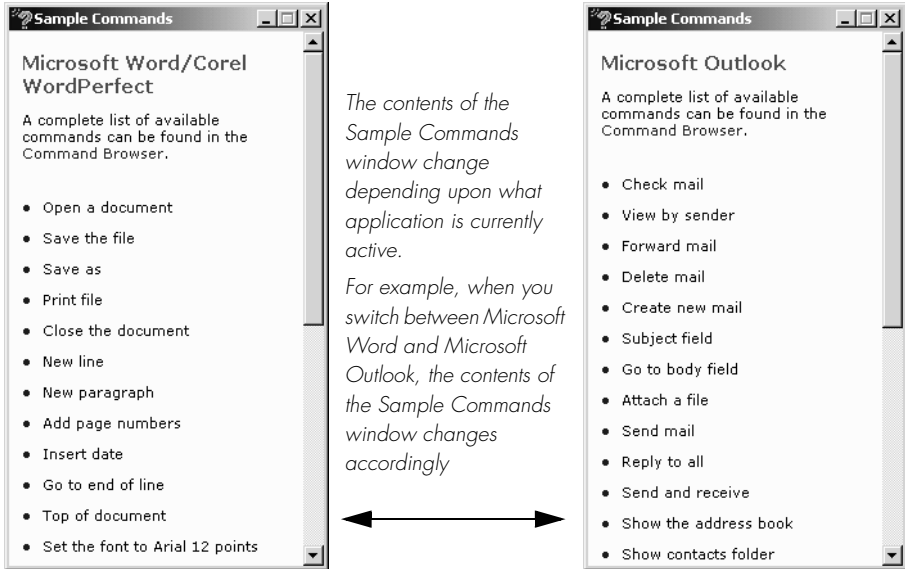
Sample Commands

Microsoft Word/Corel WordPerfect

A complete list of available commands can be found in the Command Browser.

- Open a document
- Save the file
- Save as
- Print file
- Close the document
- New line
- New paragraph
- Add page numbers
- Insert date
- Go to end of line
- Top of document
- Set the font to Arial 12 points

The contents of the Sample Commands window change depending upon what application is currently active.

For example, when you switch between Microsoft Word and Microsoft Outlook, the contents of the Sample Commands window changes accordingly

Sample Commands

Microsoft Outlook

A complete list of available commands can be found in the Command Browser.

- Check mail
- View by sender
- Forward mail
- Delete mail
- Create new mail
- Subject field
- Go to body field
- Attach a file
- Send mail
- Reply to all
- Send and receive
- Show the address book
- Show contacts folder